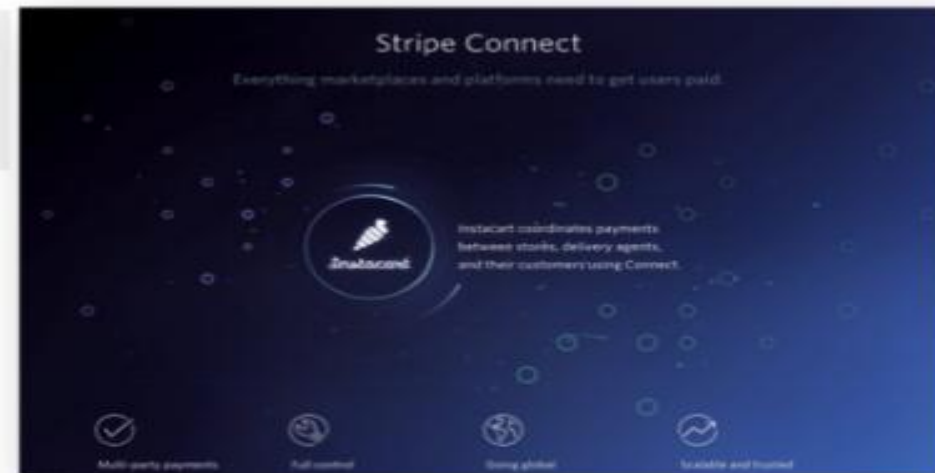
Stripe Connect

Everything marketplaces and platforms need to get users paid.

instacart

Instacart coordinates payments between stores, delivery agents, and their customers using Connect.

Multi-party payments

Full control

Going global

Scalable and trusted